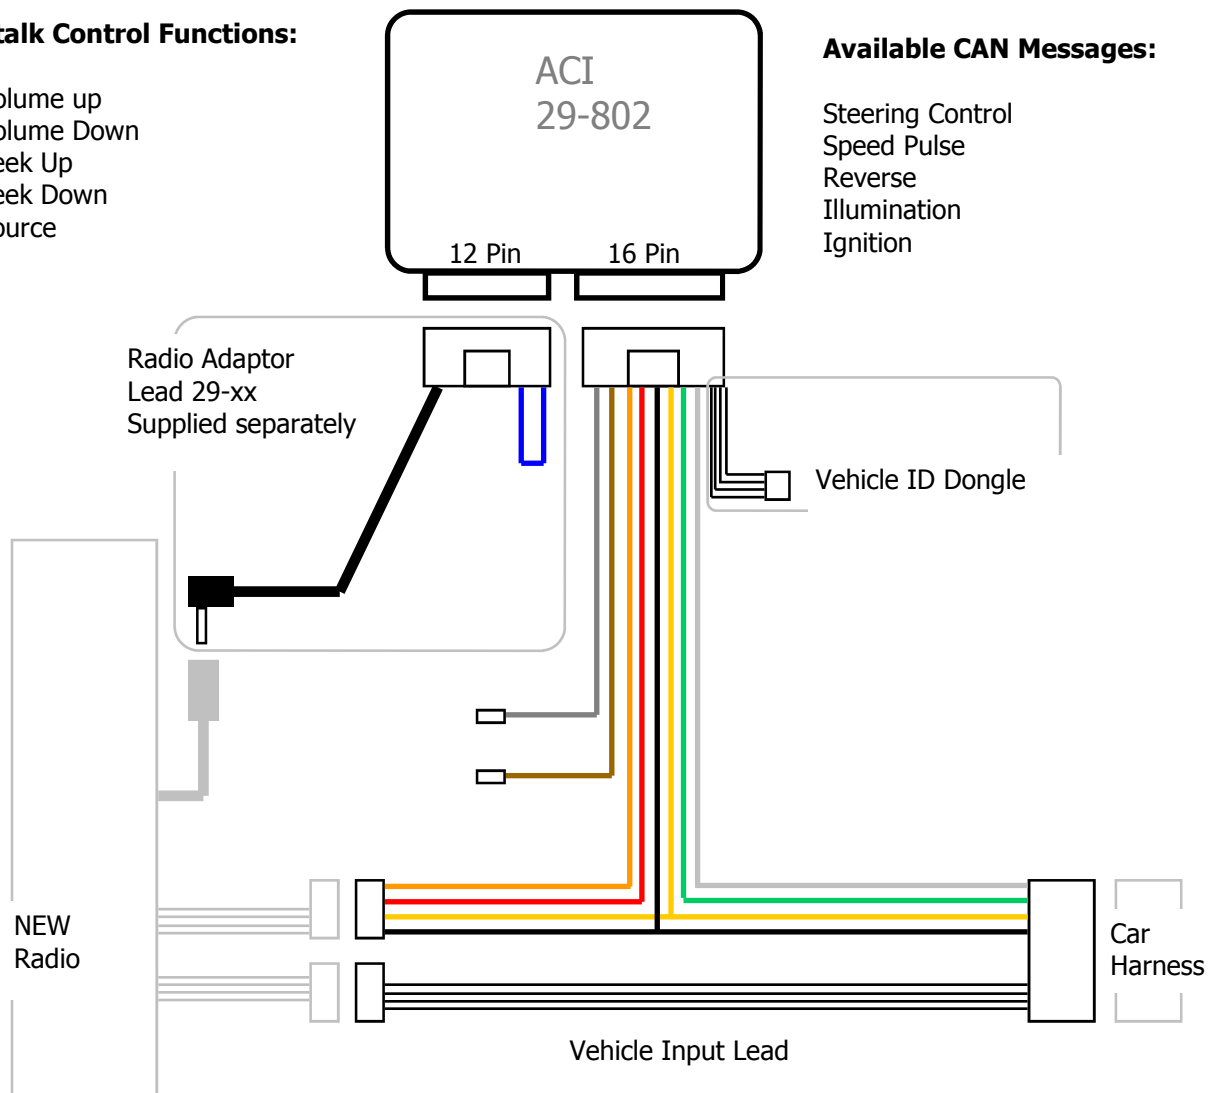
talk Control Functions:

olume up
olume Down
eek Up
eek Down
ource

ACI
29-802

12 Pin
16 Pin

Available CAN Messages:

Steering Control
Speed Pulse
Reverse
Illumination
Ignition

Radio Adaptor
Lead 29-xx
Supplied separately

Vehicle ID Dongle

NEW
Radio

Car
Harness

Vehicle Input Lead